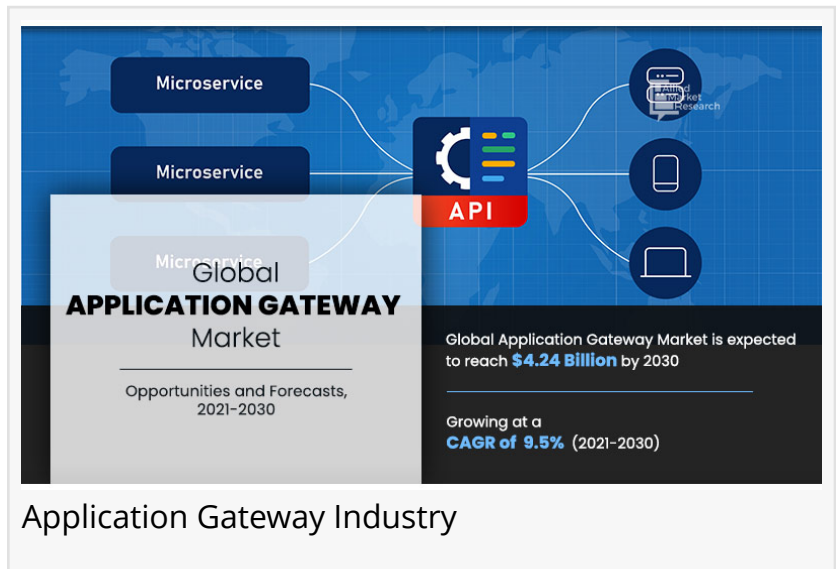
Microservice

Microservice

Microservice

API

Allied Market Research

Global
APPLICATION GATEWAY
Market

Opportunities and Forecasts, 2021-2030

Global Application Gateway Market is expected to reach $4.24 Billion by 2030

Growing at a CAGR of 9.5% (2021-2030)

Application Gateway Industry